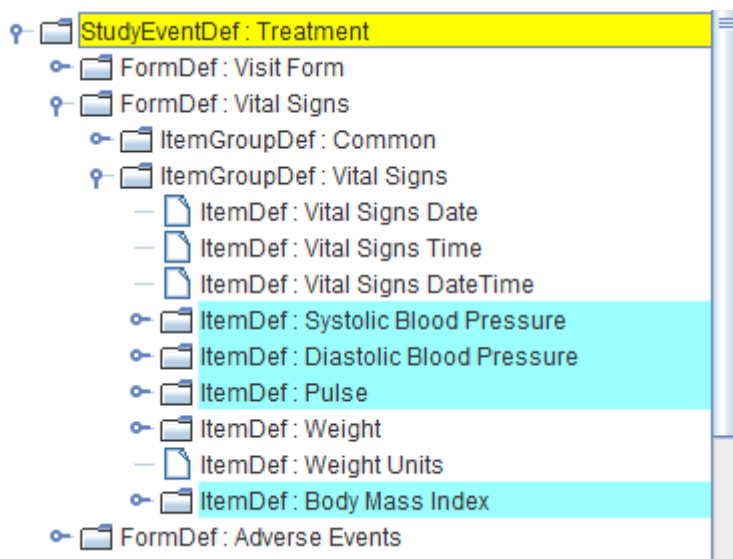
StudyEventDef : Treatment
FormDef : Visit Form
FormDef : Vital Signs
ItemGroupDef : Common
ItemGroupDef : Vital Signs
ItemDef : Vital Signs Date
ItemDef : Vital Signs Time
ItemDef : Vital Signs DateTime
ItemDef : Systolic Blood Pressure
ItemDef : Diastolic Blood Pressure
ItemDef : Pulse
ItemDef : Weight
ItemDef : Weight Units
ItemDef : Body Mass Index
FormDef : Adverse Events